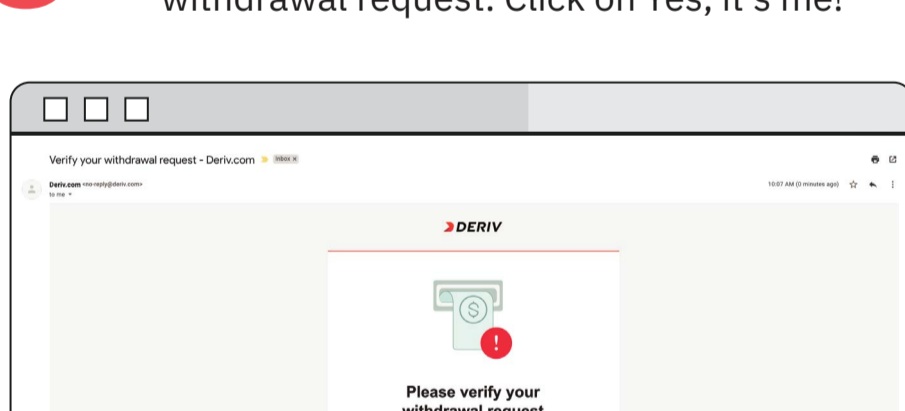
withdrawal request. Click on Yes, it's me!

Verify your withdrawal request - Deriv.com Inbox ×

Deriv.com <no-reply@deriv.com>
to me

10:07 AM (0 minutes ago)

DERIV

Please verify your withdrawal request